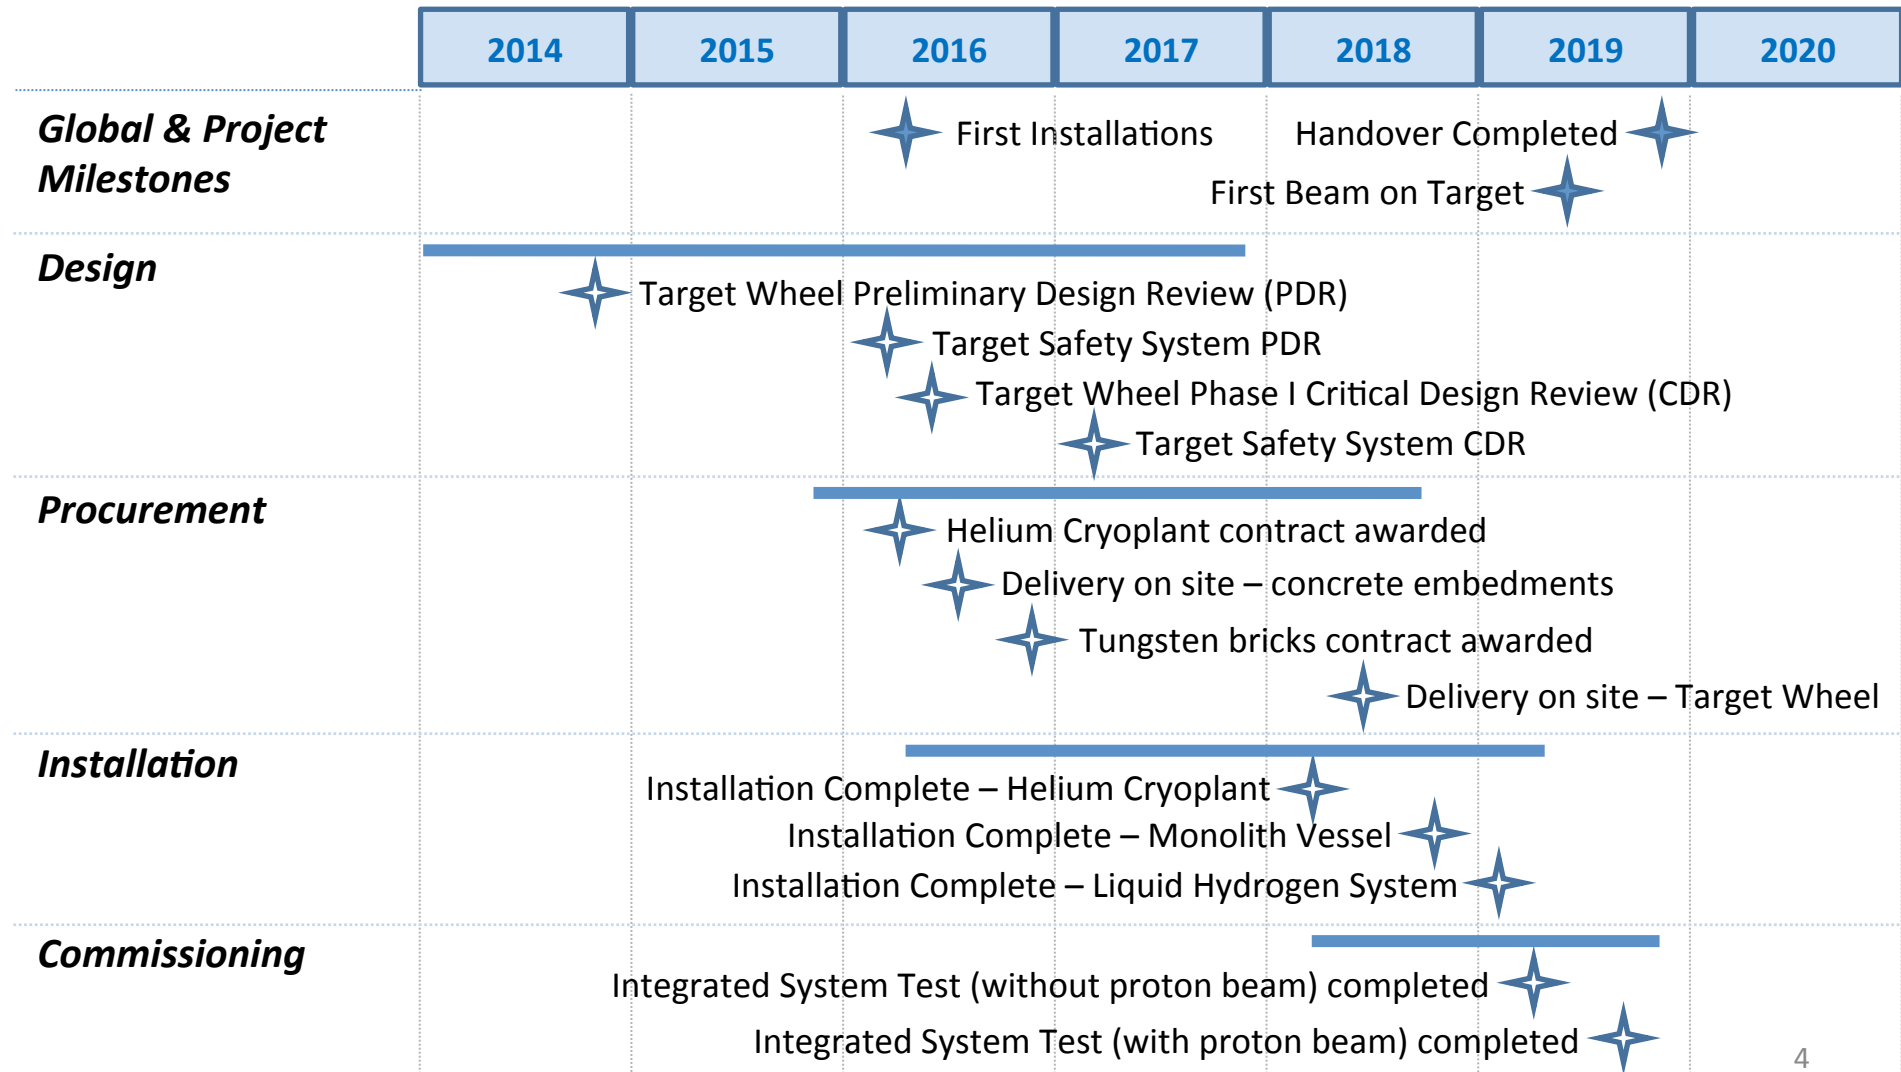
| 2014 | 2015 | 2016 | 2017 | 2018 | 2019 | 2020 |
|---|---|---|---|---|---|---|

Global & Project Milestones

First Installations

Handover Completed

First Beam on Target

Design

Target Wheel Preliminary Design Review (PDR)

Target Safety System PDR

Target Wheel Phase I Critical Design Review (CDR)

Target Safety System CDR

Procurement

Helium Cryoplant contract awarded

Delivery on site – concrete embedments

Tungsten bricks contract awarded

Delivery on site – Target Wheel

Installation

Installation Complete – Helium Cryoplant

Installation Complete – Monolith Vessel

Installation Complete – Liquid Hydrogen System

Commissioning

Integrated System Test (without proton beam) completed

Integrated System Test (with proton beam) completed

4